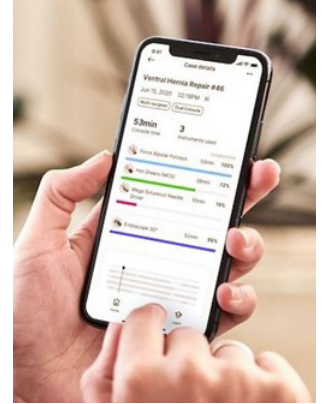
9:41

Case details

Ventral Hernia Repair #46

Jun 15, 2020

Multi surgeon

Dual Console

53min
Console time

3
Instruments used

Force Bipolar Forceps 53min 100%

Hot Shears (MCS) 38min 72%

Mega Suturecut Needle Driver 9min 16%

Endoscope 30° 52min 99%